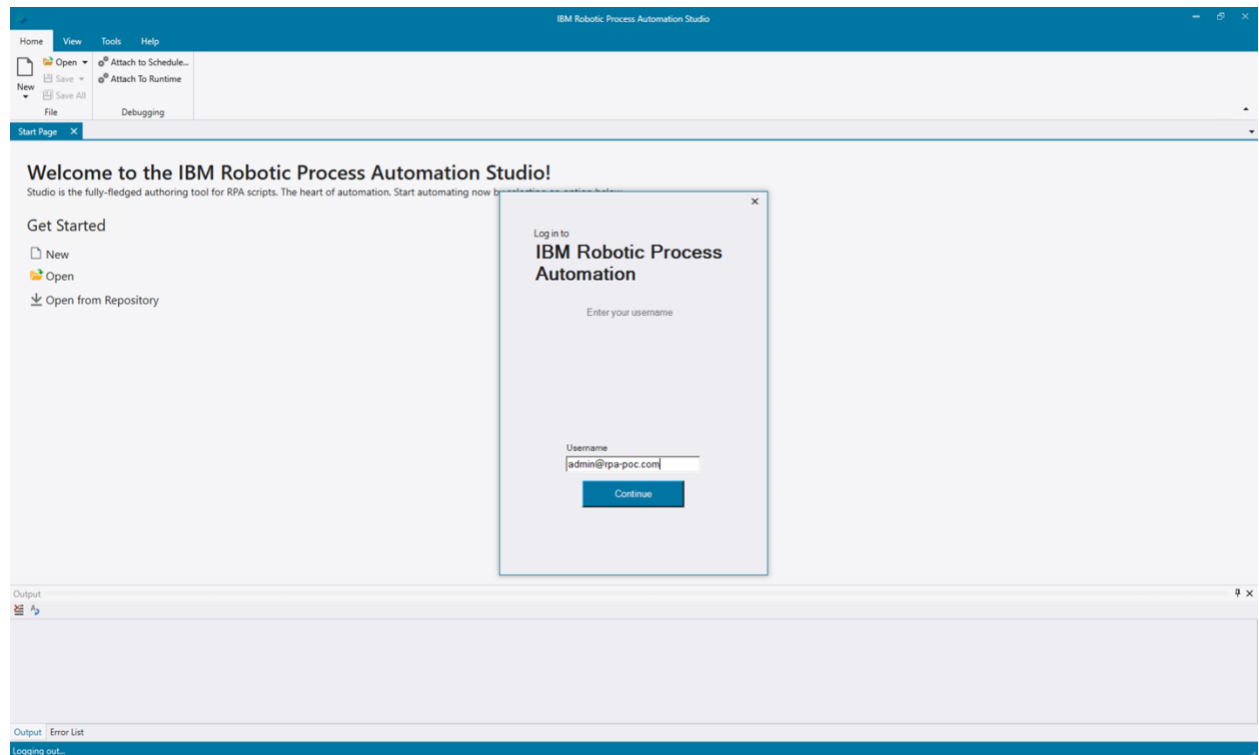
IBM Robotic Process Automation Studio

Home View Tools Help

New
Open
Save
Save All
File

Attach to Schedule...
Attach To Runtime
Debugging

Start Page ×

Welcome to the IBM Robotic Process Automation Studio!
Studio is the fully-fledged authoring tool for RPA scripts. The heart of automation. Start automating now b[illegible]

Get Started

New
Open
Open from Repository

×
Log in to
IBM Robotic Process Automation

Enter your username

Username
admin@rpa-poc.com
Continue

Output

Output Error List

Logging out...